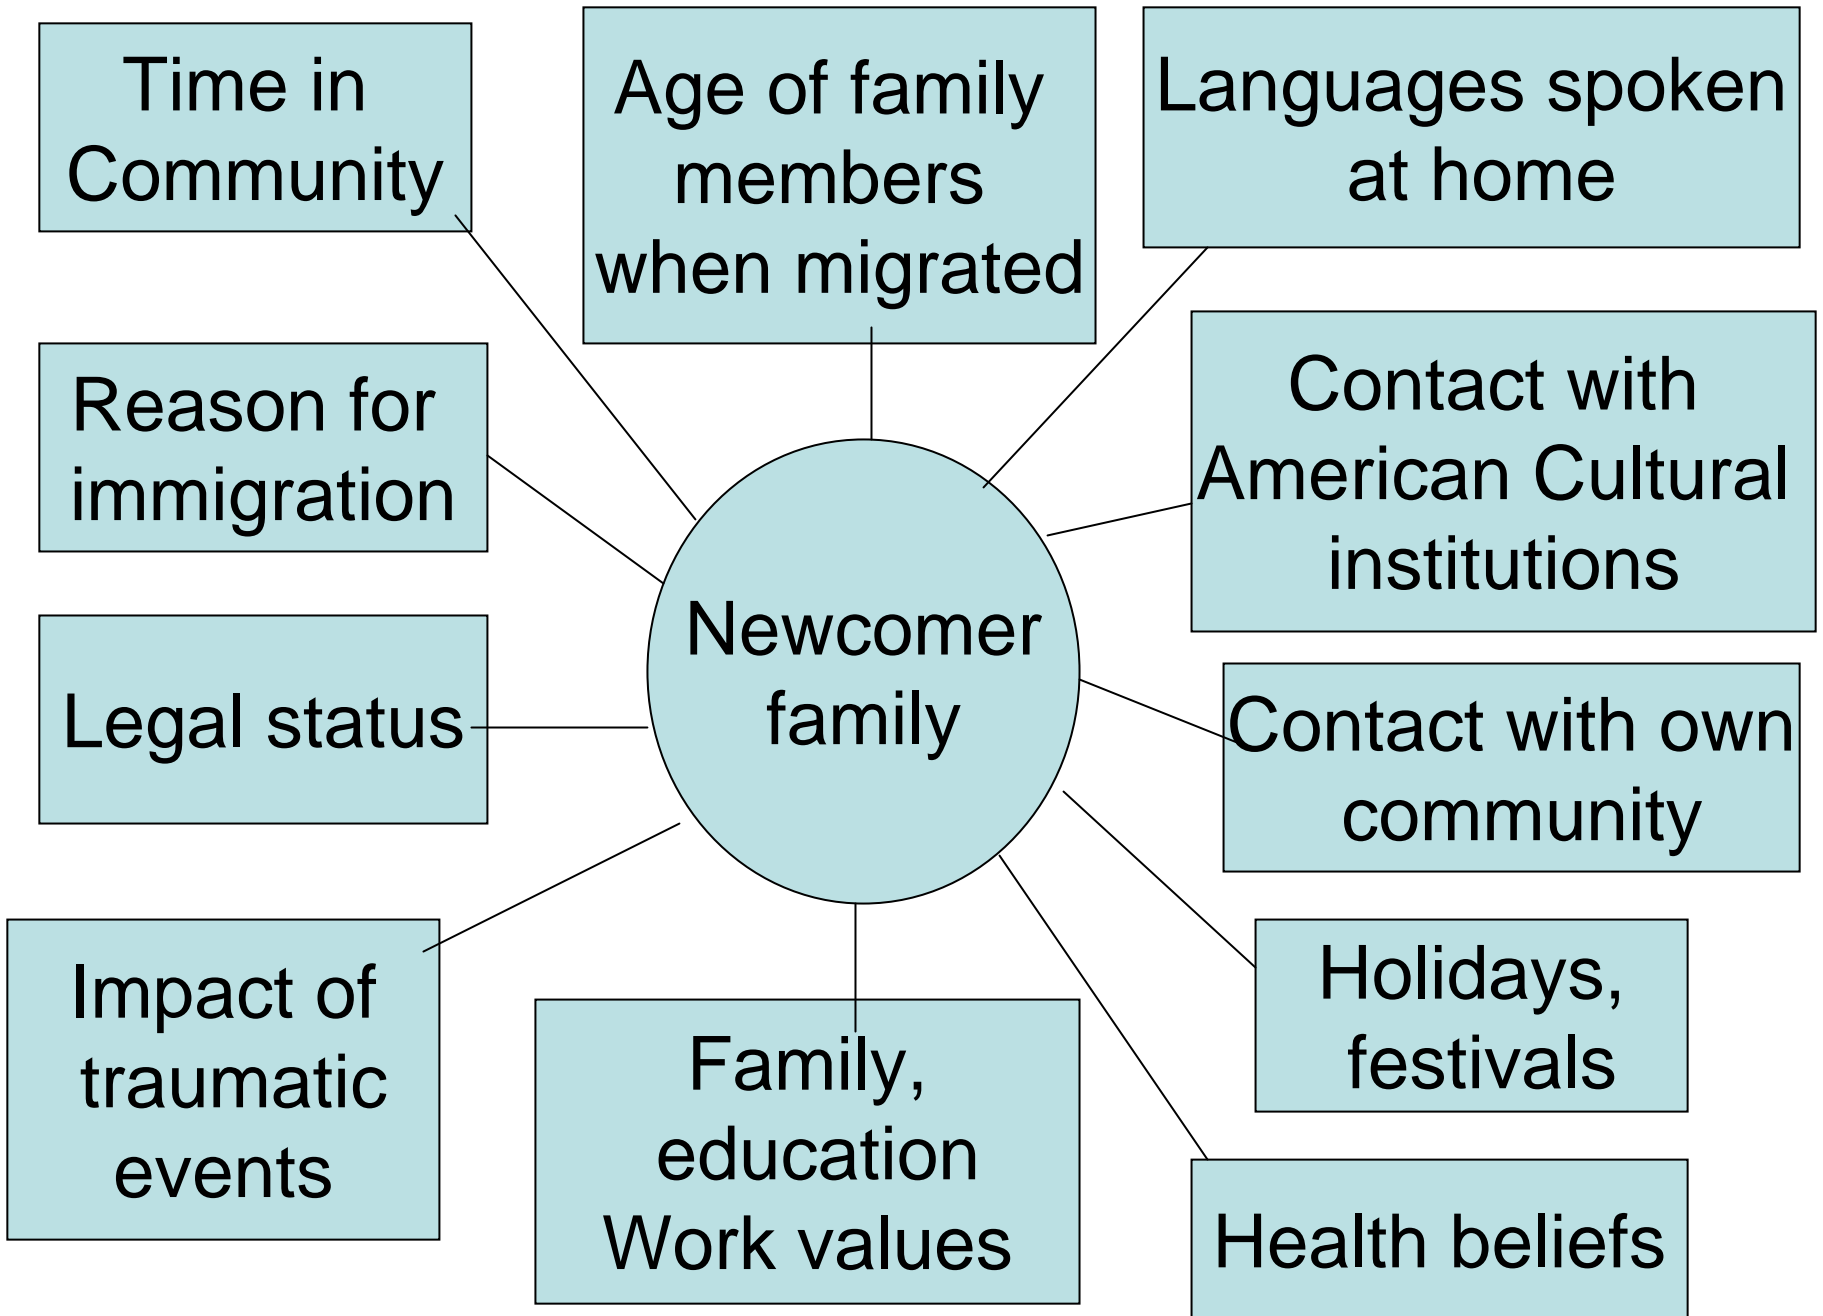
Time in Community

Age of family members when migrated

Languages spoken at home

Reason for immigration

Contact with American Cultural institutions

Newcomer family

Legal status

Contact with own community

Holidays, festivals

Impact of traumatic events

Family, education Work values

Health beliefs